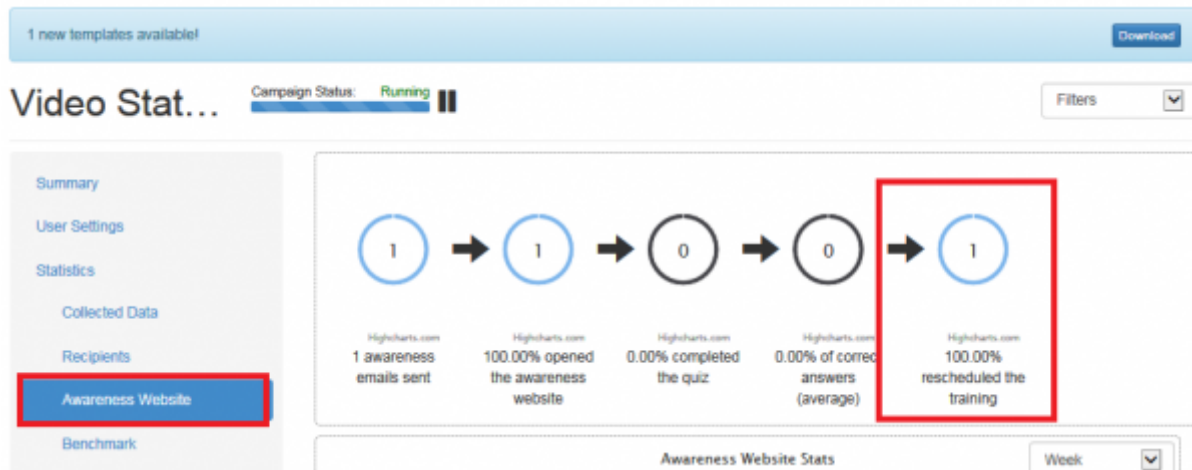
1 new templates available!

Download

Video Stat...

Campaign Status: Running

Filters

Summary

User Settings

Statistics

Collected Data

Recipients

Awareness Website

Benchmark

1

1

0

0

1

Highcharts.com

1 awareness emails sent

Highcharts.com

100.00% opened the awareness website

Highcharts.com

0.00% completed the quiz

Highcharts.com

0.00% of correc answers (average)

Highcharts.com

100.00% rescheduled the training

Awareness Website Stats

Week